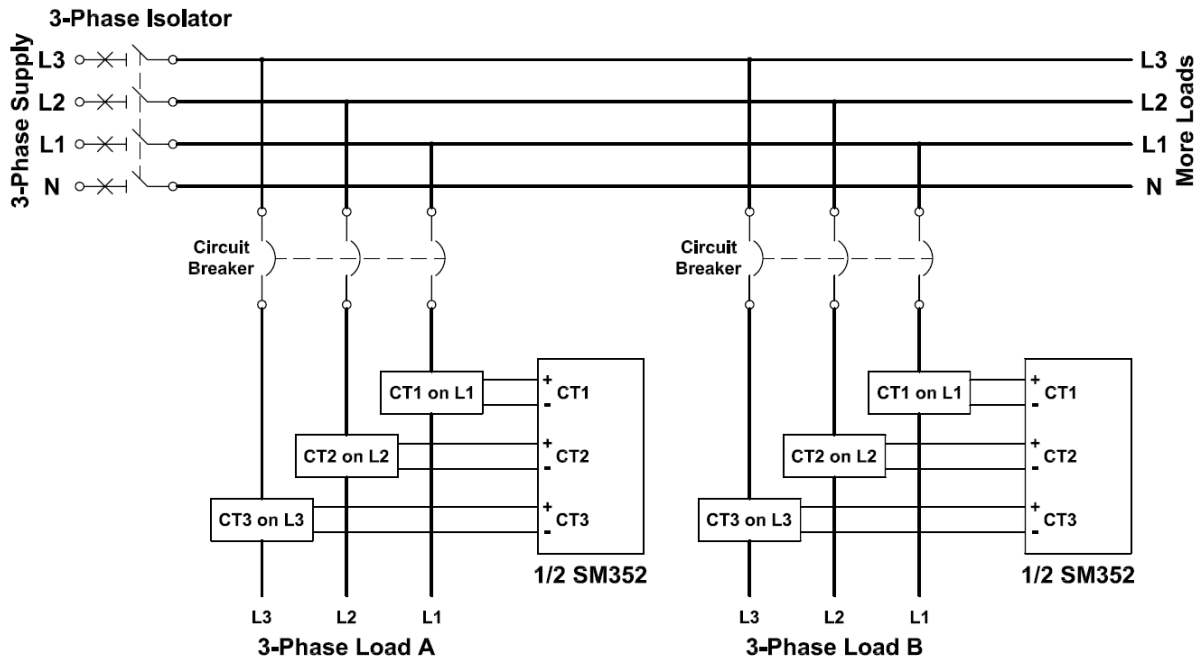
3-Phase Isolator

3-Phase Supply

L3
L2
L1
N

L3
L2
L1
N

More Loads

Circuit Breaker

Circuit Breaker

CT1 on L1
CT2 on L2
CT3 on L3

+ CT1 -
+ CT2 -
+ CT3 -

1/2 SM352

L3 L2 L1
3-Phase Load A

CT1 on L1
CT2 on L2
CT3 on L3

+ CT1 -
+ CT2 -
+ CT3 -

1/2 SM352

L3 L2 L1
3-Phase Load B